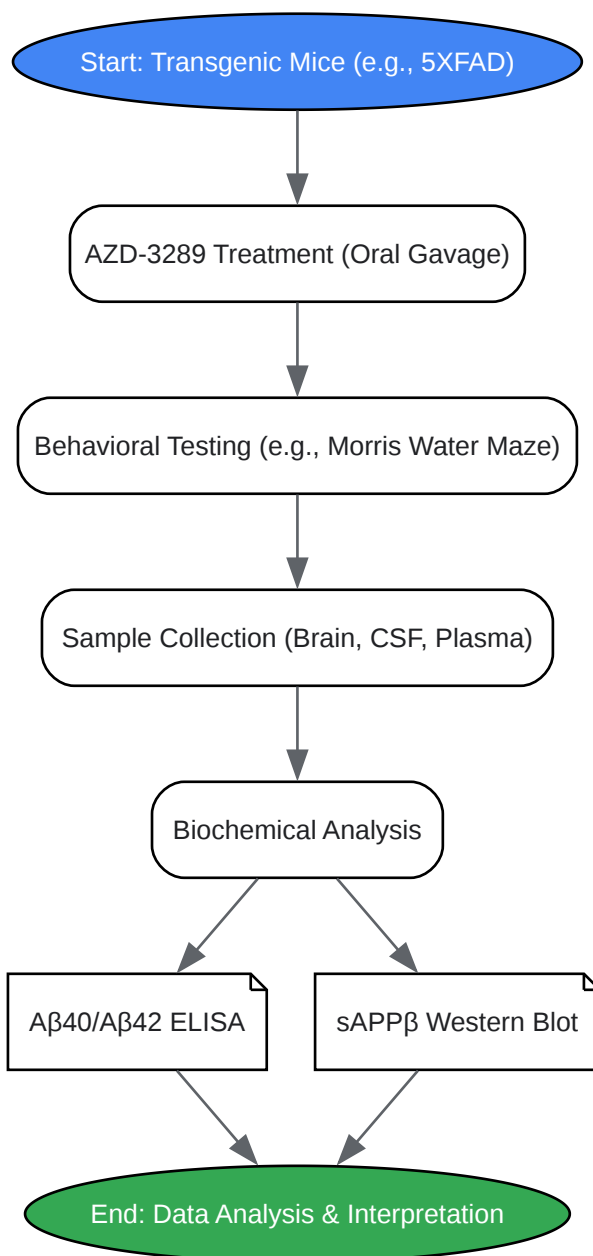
Start: Transgenic Mice (e.g., 5XFAD)

AZD-3289 Treatment (Oral Gavage)

Behavioral Testing (e.g., Morris Water Maze)

Sample Collection (Brain, CSF, Plasma)

Biochemical Analysis

Aβ40/Aβ42 ELISA

sAPPβ Western Blot

End: Data Analysis & Interpretation